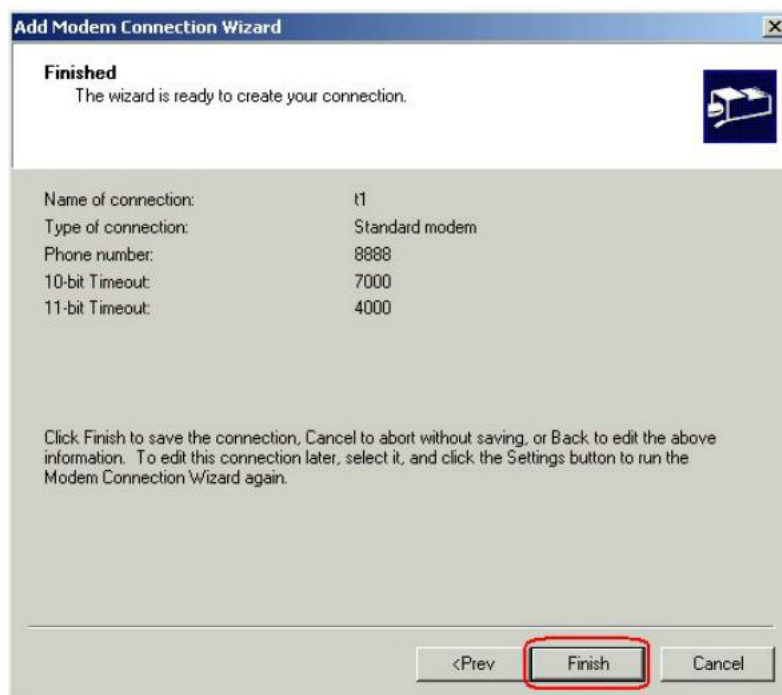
Add Modem Connection Wizard

Finished
The wizard is ready to create your connection.

| | |
|---|---|
| Name of connection: | t1 |
| Type of connection: | Standard modem |
| Phone number: | 8888 |
| 10-bit Timeout: | 7000 |
| 11-bit Timeout: | 4000 |

Click Finish to save the connection, Cancel to abort without saving, or Back to edit the above information. To edit this connection later, select it, and click the Settings button to run the Modem Connection Wizard again.

<Prev Finish Cancel